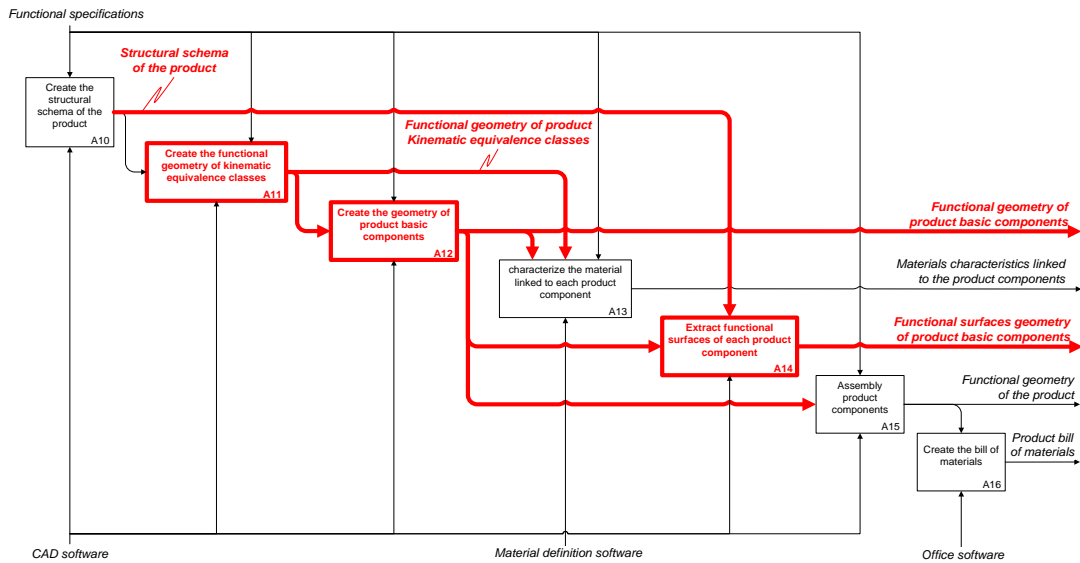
Functional specifications

Structural schema of the product

Create the structural schema of the product
A10

Functional geometry of product
Kinematic equivalence classes

Create the functional geometry of kinematic equivalence classes
A11

Create the geometry of product basic components
A12

characterize the material linked to each product component
A13

Extract functional surfaces of each product component
A14

Assembly product components
A15

Create the bill of materials
A16

Functional geometry of product basic components

Materials characteristics linked to the product components

Functional surfaces geometry of product basic components

Functional geometry of the product

Product bill of materials

CAD software

Material definition software

Office software